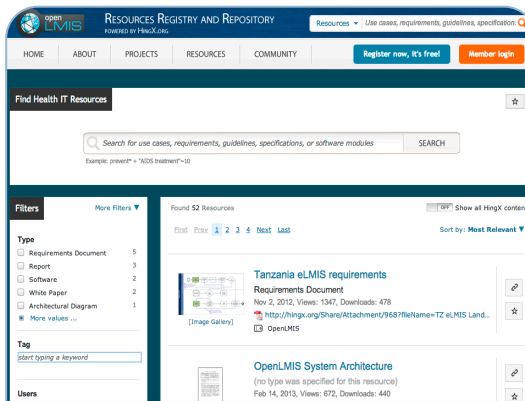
open LMIS

Resources Registry and Repository
powered by HingX.org

Resources ▾ Use cases, requirements, guidelines, specification

HOME ABOUT PROJECTS RESOURCES COMMUNITY

Register now, it's free!

Member login

Find Health IT Resources

☆

Search for use cases, requirements, guidelines, specifications, or software modules

SEARCH

Example: prevent* + "AIDS treatment"~10

Filters

More Filters ▼

Type

Requirements Document 5
Report 3
Software 2
White Paper 2
Architectural Diagram 1
More values ...

Tag

start typing a keyword

Users

Found 52 Resources

OFF Show all HingX conten

First Prev 1 2 3 4 Next Last

Sort by: Most Relevant ▼

Tanzania eLMIS requirements
Requirements Document
Nov 2, 2012, Views: 1347, Downloads: 478
http://hingx.org/Share/Attachment/968?fileName=TZ eLMIS Land...
OpenLMIS

[Image Gallery]

OpenLMIS System Architecture
(no type was specified for this resource)
Feb 14, 2013, Views: 672, Downloads: 440